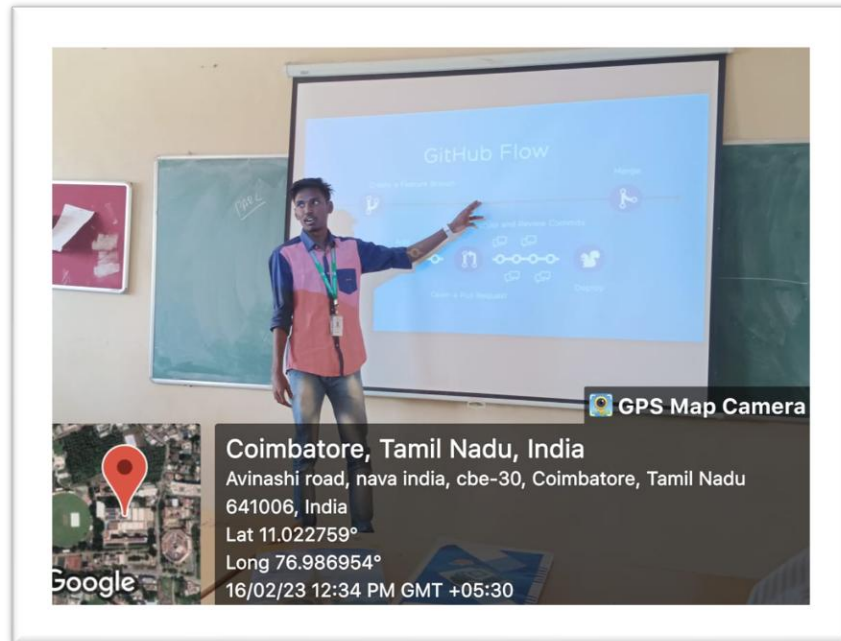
GitHub Flow

Create a Feature Branch

Merge

Add Commits

Discuss and Review Code

Open a Pull Request

Deploy

GPS Map Camera

Coimbatore, Tamil Nadu, India
Avinashi road, nava india, cbe-30, Coimbatore, Tamil Nadu 641006, India
Lat 11.022759°
Long 76.986954°
16/02/23 12:34 PM GMT +05:30

Google